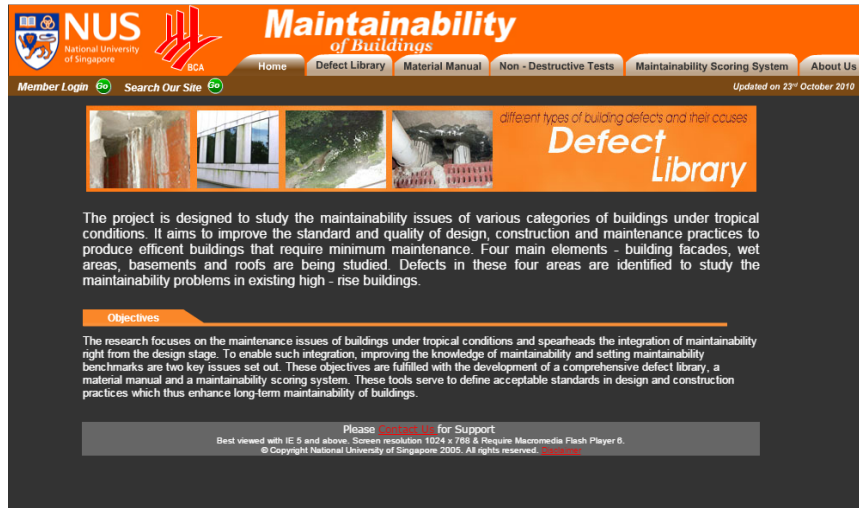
NUS National University of Singapore

BCA

Maintainability of Buildings

Home | Defect Library | Material Manual | Non - Destructive Tests | Maintainability Scoring System | About Us

Member Login Go  Search Our Site Go

Updated on 23rd October 2010

different types of building defects and their causes
Defect Library

The project is designed to study the maintainability issues of various categories of buildings under tropical conditions. It aims to improve the standard and quality of design, construction and maintenance practices to produce efficent buildings that require minimum maintenance. Four main elements - building facades, wet areas, basements and roofs are being studied. Defects in these four areas are identified to study the maintainability problems in existing high - rise buildings.

Objectives

The research focuses on the maintenance issues of buildings under tropical conditions and spearheads the integration of maintainability right from the design stage. To enable such integration, improving the knowledge of maintainability and setting maintainability benchmarks are two key issues set out. These objectives are fulfilled with the development of a comprehensive defect library, a material manual and a maintainability scoring system. These tools serve to define acceptable standards in design and construction practices which thus enhance long-term maintainability of buildings.

Please Contact Us for Support
Best viewed with IE 5 and above. Screen resolution 1024 x 768 & Require Macromedia Flash Player 6.
© Copyright National University of Singapore 2005. All rights reserved. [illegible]